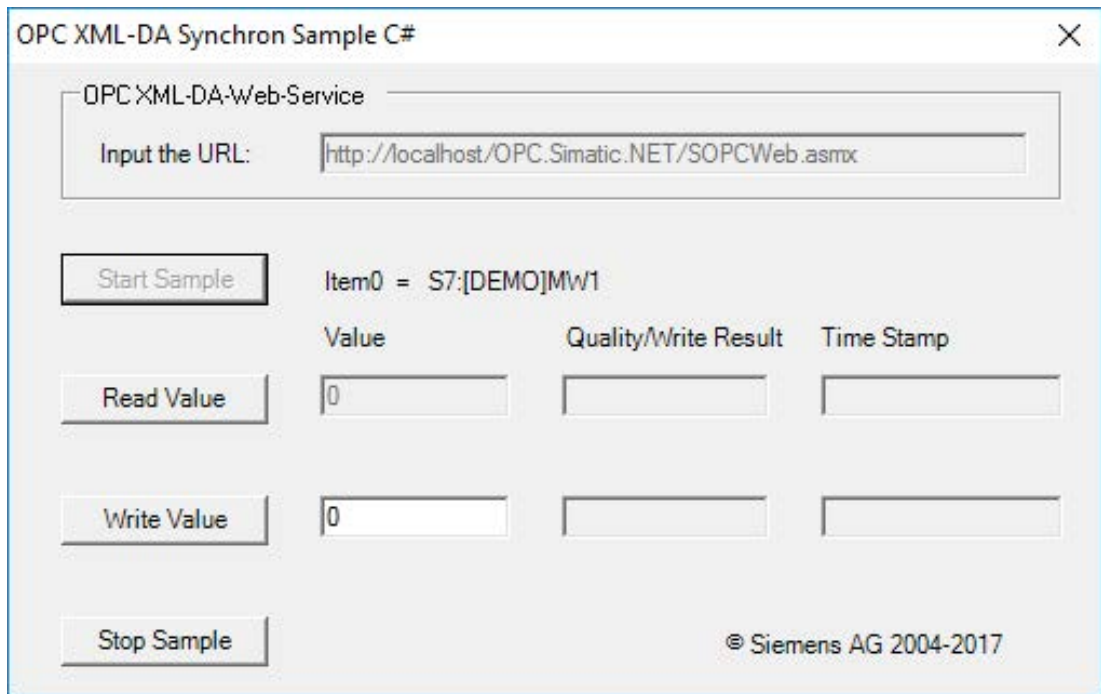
OPC XML-DA Synchron Sample C#

×

OPC XML-DA-Web-Service

Input the URL:

http://localhost/OPC.Simatic.NET/SOPCWeb.asmx

Start Sample

Item0 = S7:[DEMO]MW1

Value

Quality/Write Result

Time Stamp

Read Value

0

Write Value

0

Stop Sample

© Siemens AG 2004-2017